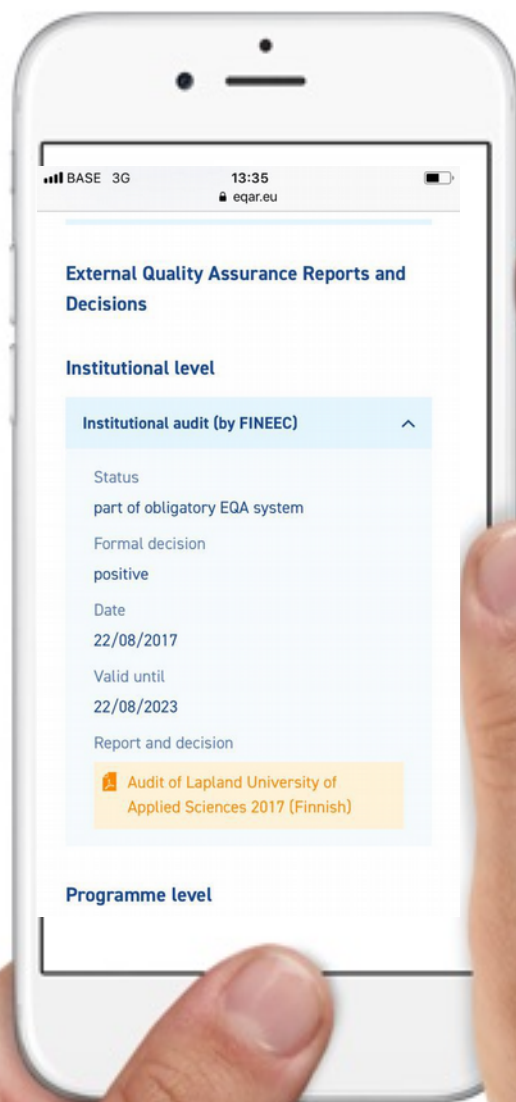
BASE 3G
13:35
eqar.eu

External Quality Assurance Reports and Decisions

Institutional level

Institutional audit (by FINEEC)

Status
part of obligatory EQA system
Formal decision
positive
Date
22/08/2017
Valid until
22/08/2023
Report and decision
Audit of Lapland University of Applied Sciences 2017 (Finnish)

Programme level